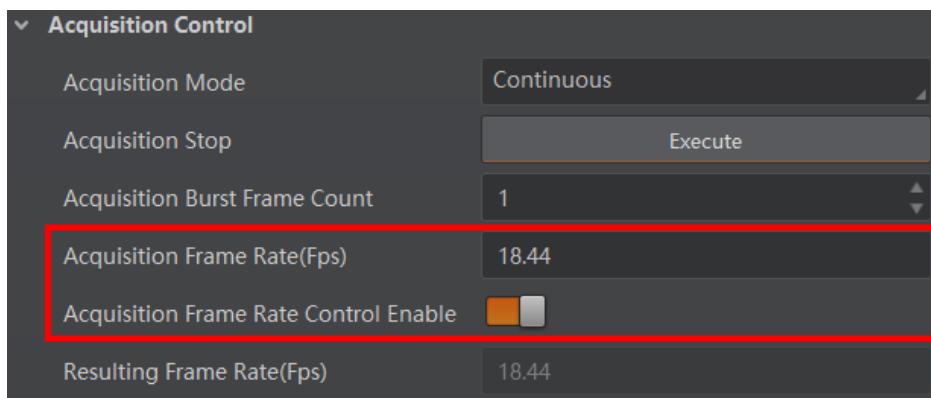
Acquisition Control

| | |
|---|---|
| Acquisition Mode | Continuous |
| Acquisition Stop | Execute |
| Acquisition Burst Frame Count | 1 |
| Acquisition Frame Rate(Fps) | 18.44 |
| Acquisition Frame Rate Control Enable | |
| Resulting Frame Rate(Fps) | 18.44 |